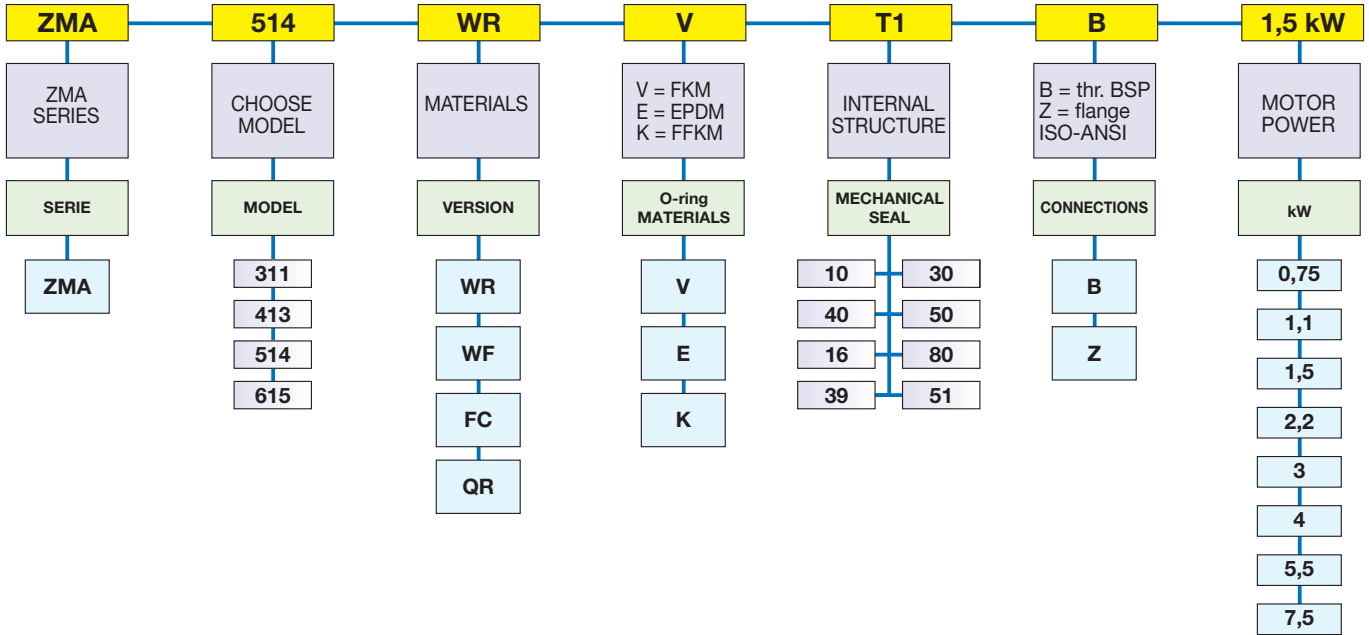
ZMA
ZMA SERIES
SERIE
ZMA

514
CHOOSE MODEL
MODEL
311
413
514
615

WR
MATERIALS
VERSION
WR
WF
FC
QR

V
V = FKM
E = EPDM
K = FFKM
O-ring MATERIALS
V
E
K

T1
INTERNAL STRUCTURE
MECHANICAL SEAL
10
30
40
50
16
80
39
51

B
B = thr. BSP
Z = flange ISO-ANSI
CONNECTIONS
B
Z

1,5 kW
MOTOR POWER
kW
0,75
1,1
1,5
2,2
3
4
5,5
7,5